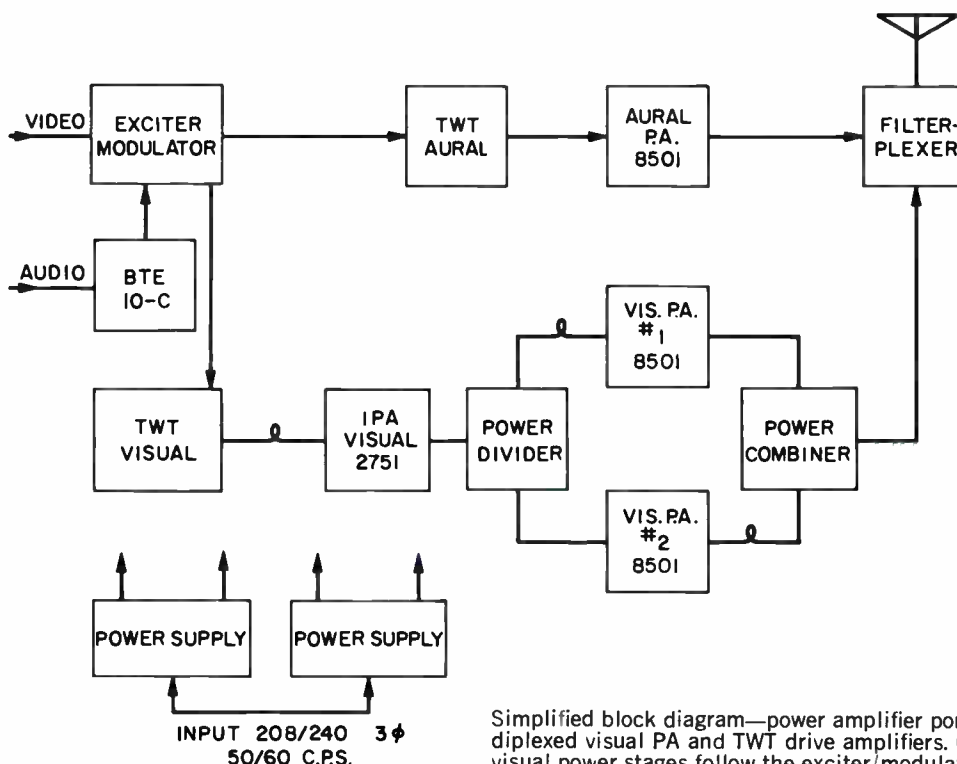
VIDEO
EXCITER MODULATOR
TWT AURAL
AURAL P.A. 8501
FILTER-PLEXER
AUDIO
BTE 10-C
VIS. P.A. #1 8501
TWT VISUAL
IPA VISUAL 2751
POWER DIVIDER
POWER COMBINER
VIS. P.A. #2 8501
POWER SUPPLY
POWER SUPPLY
INPUT 208/240 3$\phi$ 50/60 C.P.S.

Simplified block diagram—power amplifier po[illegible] diplexed visual PA and TWT drive amplifiers. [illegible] visual power stages follow the exciter/modula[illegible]